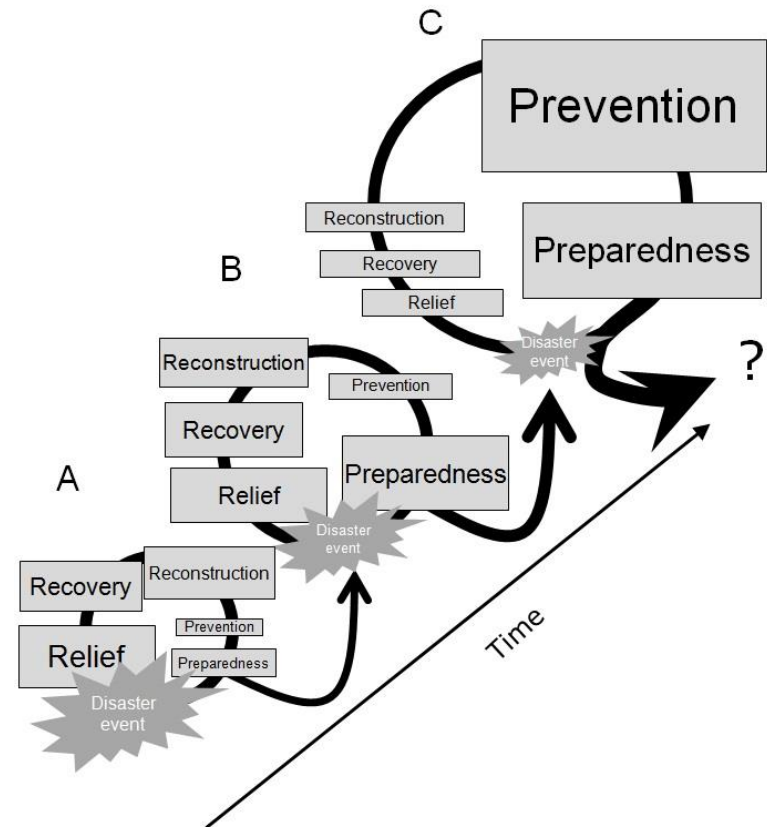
C

Prevention

Reconstruction

Recovery

Relief

Preparedness

Disaster event

?

B

Reconstruction

Prevention

Recovery

Preparedness

Relief

Disaster event

A

Recovery

Reconstruction

Prevention

Relief

Preparedness

Disaster event

Time